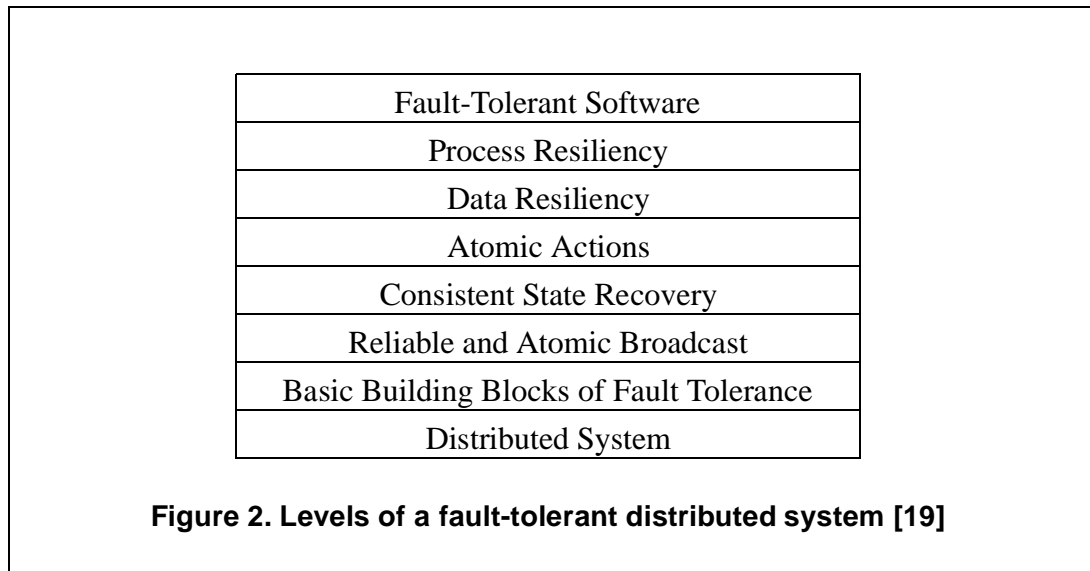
| Fault-Tolerant Software |
|---|
| Process Resiliency |
| Data Resiliency |
| Atomic Actions |
| Consistent State Recovery |
| Reliable and Atomic Broadcast |
| Basic Building Blocks of Fault Tolerance |
| Distributed System |

Figure 2. Levels of a fault-tolerant distributed system [19]